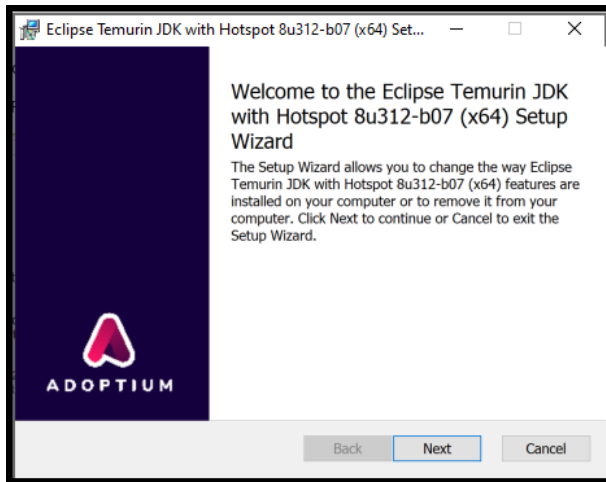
Eclipse Temurin JDK with Hotspot 8u312-b07 (x64) Set...

ADOPTIUM

Welcome to the Eclipse Temurin JDK with Hotspot 8u312-b07 (x64) Setup Wizard

The Setup Wizard allows you to change the way Eclipse Temurin JDK with Hotspot 8u312-b07 (x64) features are installed on your computer or to remove it from your computer. Click Next to continue or Cancel to exit the Setup Wizard.

Back Next Cancel